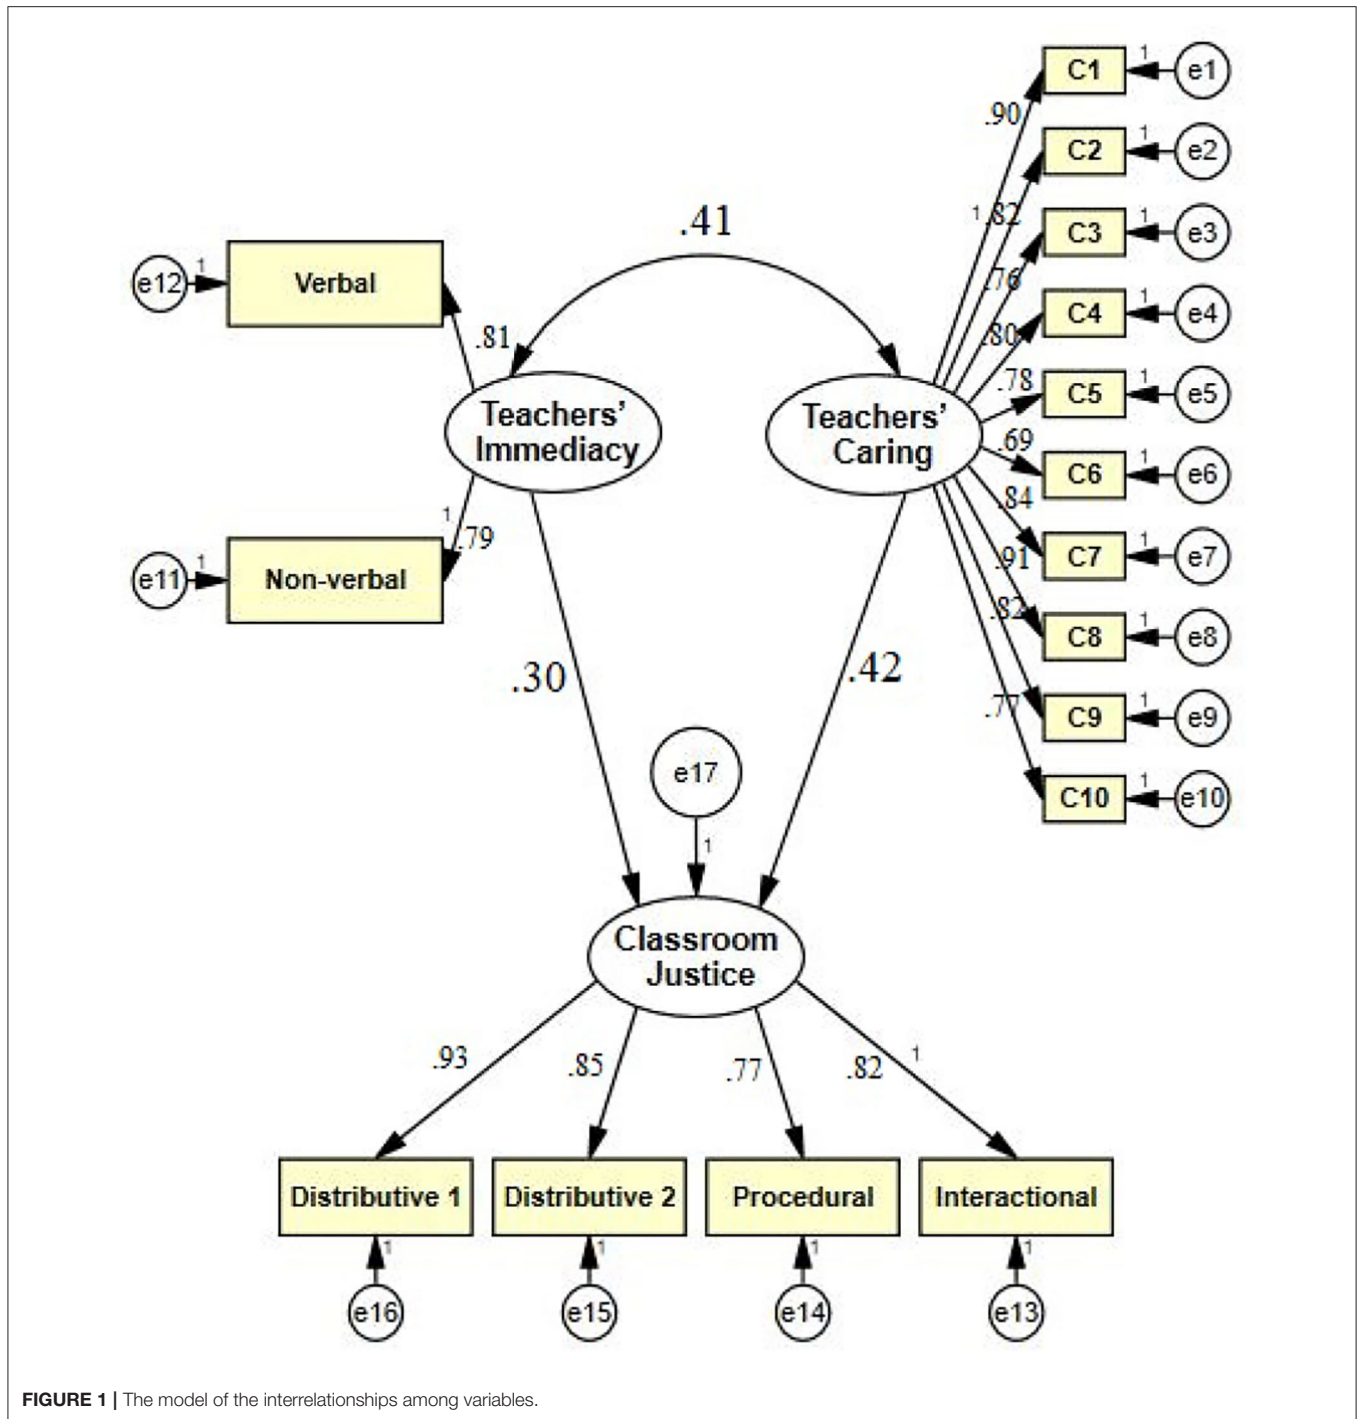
C1 1 e1
.90
C2 1 e2
1 .82
C3 1 e3
.76
C4 1 e4
.80
C5 1 e5
.78
C6 1 e6
.69
C7 1 e7
.84
C8 1 e8
.91
C9 1 e9
.82
C10 1 e10
.77

.41

e12 1 Verbal
.81
Teachers' Immediacy
Teachers' Caring
1 .79
e11 1 Non-verbal

.30
.42

e17
1
Classroom Justice

.93
.85
.77
.82
1

Distributive 1
Distributive 2
Procedural
Interactional

1 e16
1 e15
1 e14
1 e13

FIGURE 1 | The model of the interrelationships among variables.